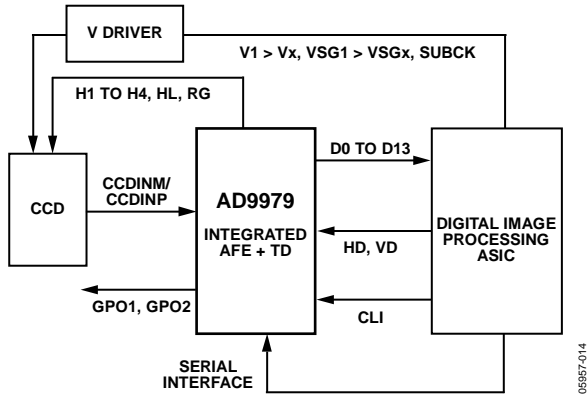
V DRIVER

V1 > Vx, VSG1 > VSGx, SUBCK

H1 TO H4, HL, RG

CCD

CCDINM/
CCDINP

AD9979

INTEGRATED
AFE + TD

D0 TO D13

HD, VD

DIGITAL IMAGE
PROCESSING
ASIC

GPO1, GPO2

CLI

SERIAL
INTERFACE

05957-014